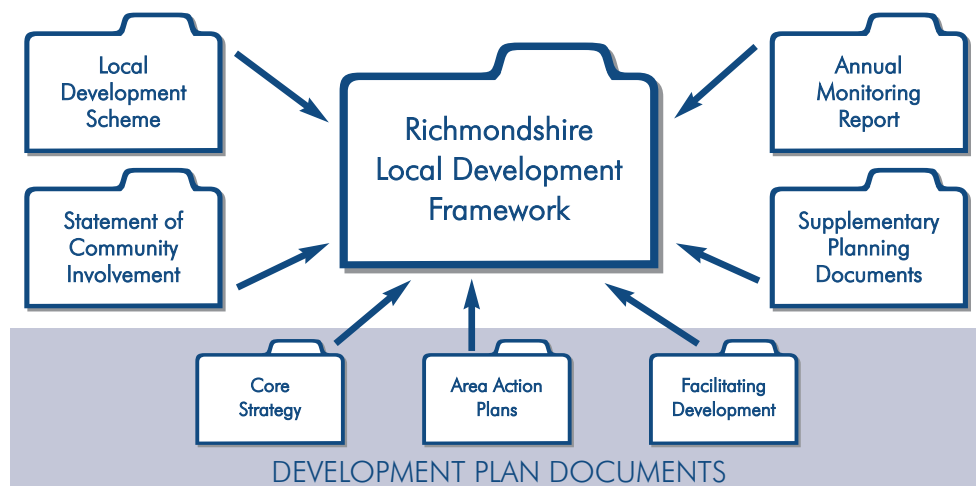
Local Development Scheme

Richmondshire Local Development Framework

Annual Monitoring Report

Statement of Community Involvement

Supplementary Planning Documents

Core Strategy

Area Action Plans

Facilitating Development

DEVELOPMENT PLAN DOCUMENTS